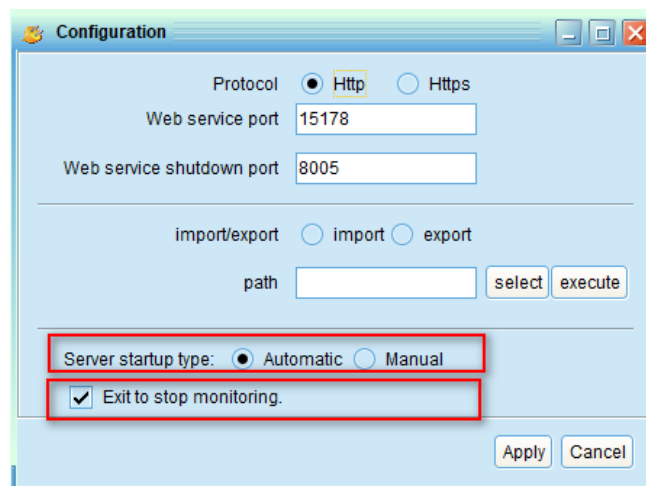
Configuration

Protocol Http Https

Web service port 15178

Web service shutdown port 8005

import/export import export

path select execute

Server startup type: Automatic Manual

Exit to stop monitoring.

Apply Cancel